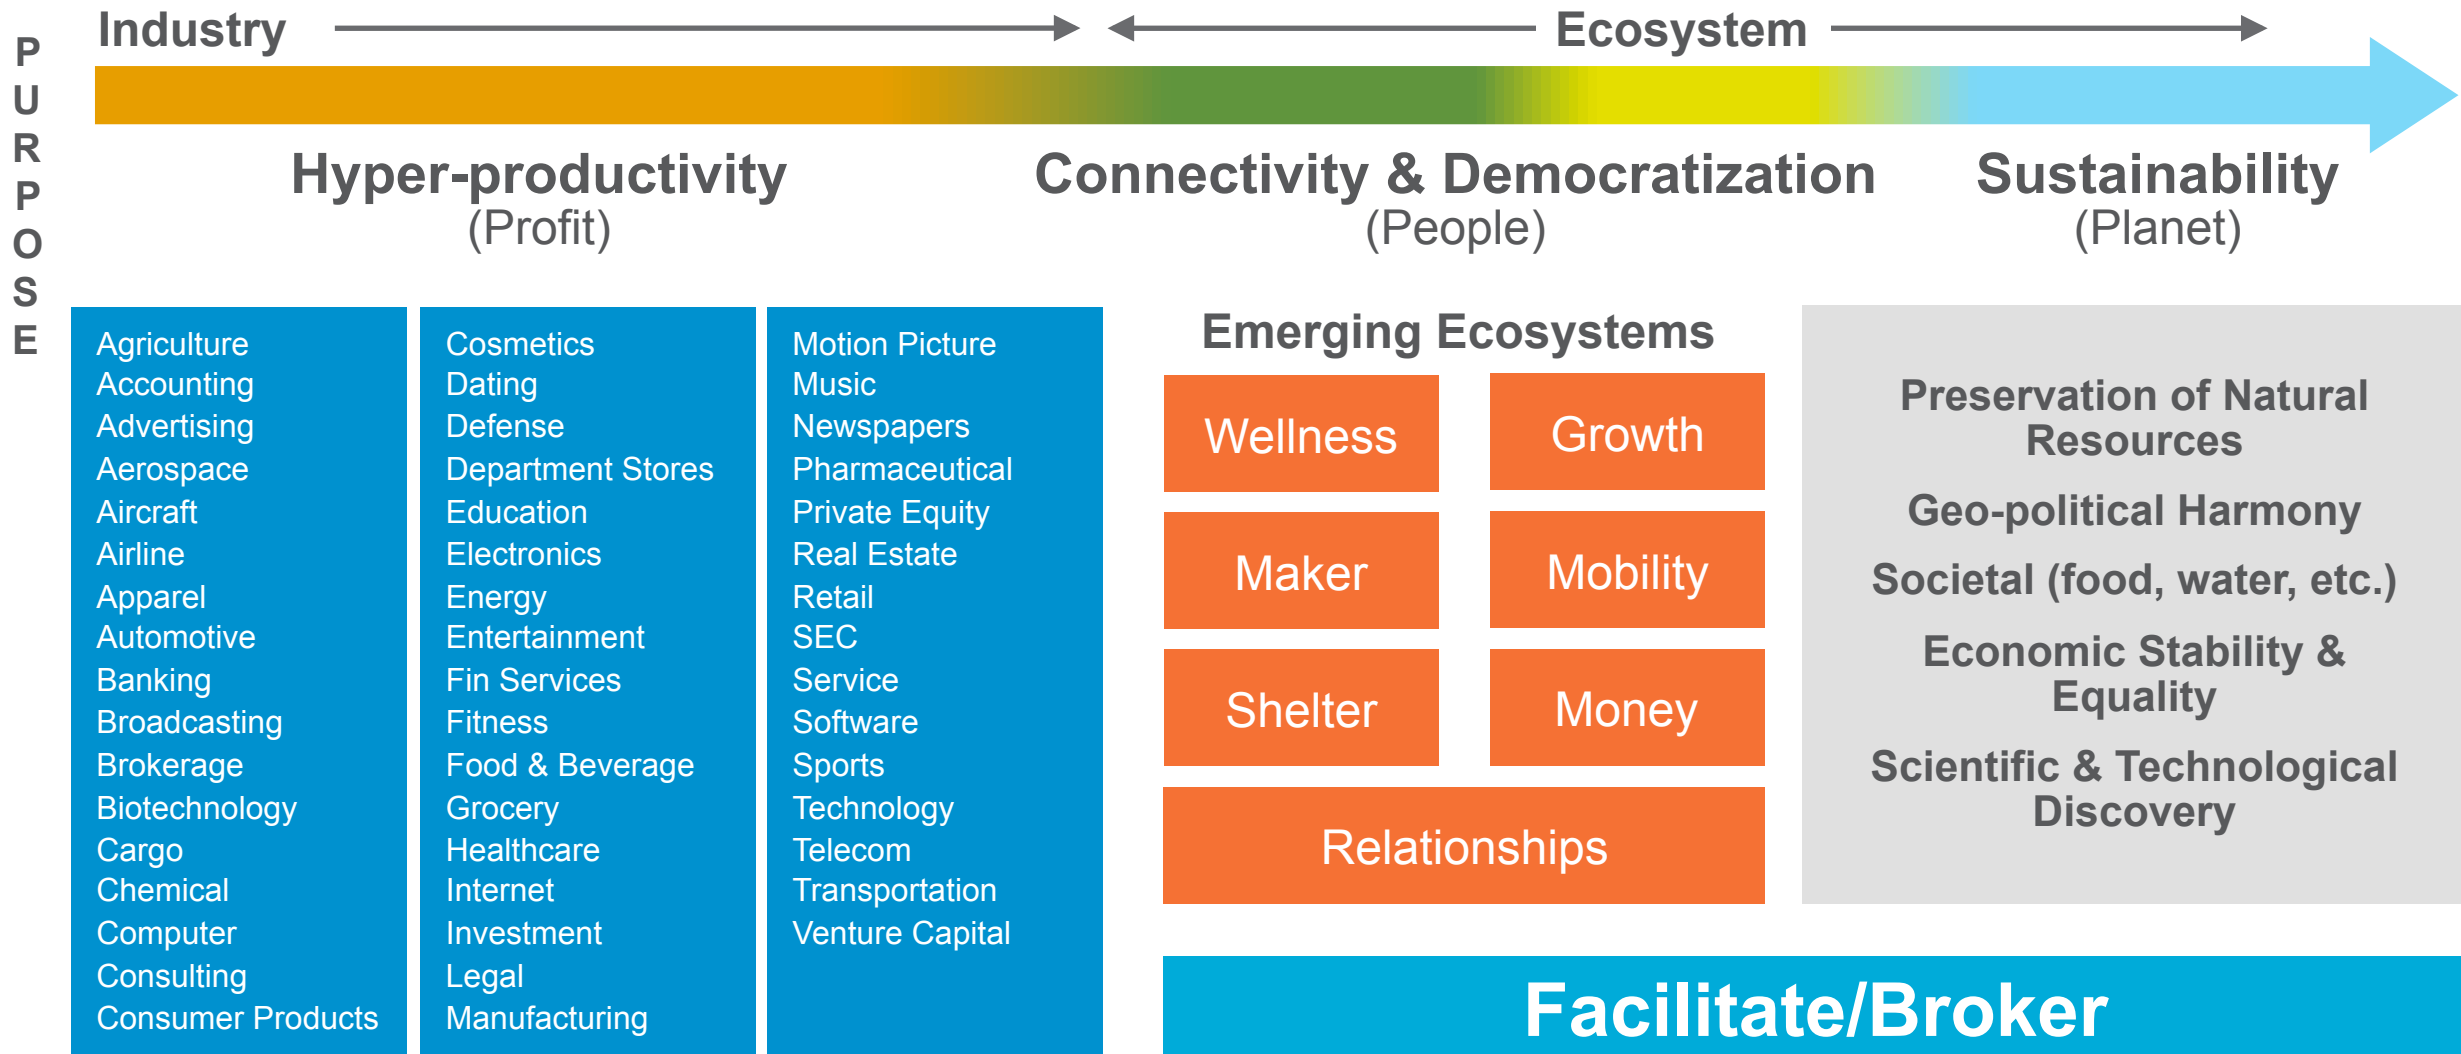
PURPOSE

Industry

Ecosystem

Hyper-productivity
(Profit)

Connectivity & Democratization
(People)

Sustainability
(Planet)

Agriculture
Accounting
Advertising
Aerospace
Aircraft
Airline
Apparel
Automotive
Banking
Broadcasting
Brokerage
Biotechnology
Cargo
Chemical
Computer
Consulting
Consumer Products

Cosmetics
Dating
Defense
Department Stores
Education
Electronics
Energy
Entertainment
Fin Services
Fitness
Food & Beverage
Grocery
Healthcare
Internet
Investment
Legal
Manufacturing

Motion Picture
Music
Newspapers
Pharmaceutical
Private Equity
Real Estate
Retail
SEC
Service
Software
Sports
Technology
Telecom
Transportation
Venture Capital

Emerging Ecosystems

Wellness
Growth
Maker
Mobility
Shelter
Money
Relationships

Preservation of Natural Resources
Geo-political Harmony
Societal (food, water, etc.)
Economic Stability & Equality
Scientific & Technological Discovery

Facilitate/Broker